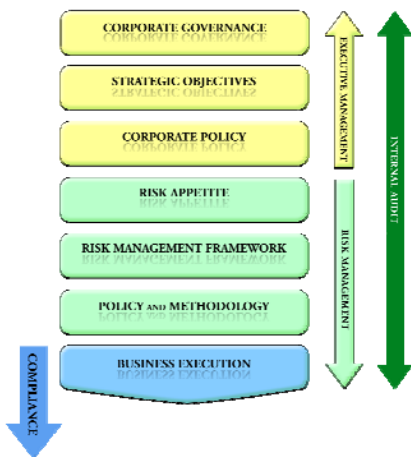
CORPORATE GOVERNANCE

STRATEGIC OBJECTIVES

CORPORATE POLICY

RISK APPETITE

RISK MANAGEMENT FRAMEWORK

POLICY AND METHODOLOGY

BUSINESS EXECUTION

EXECUTIVE MANAGEMENT

RISK MANAGEMENT

INTERNAL AUDIT

COMPLIANCE